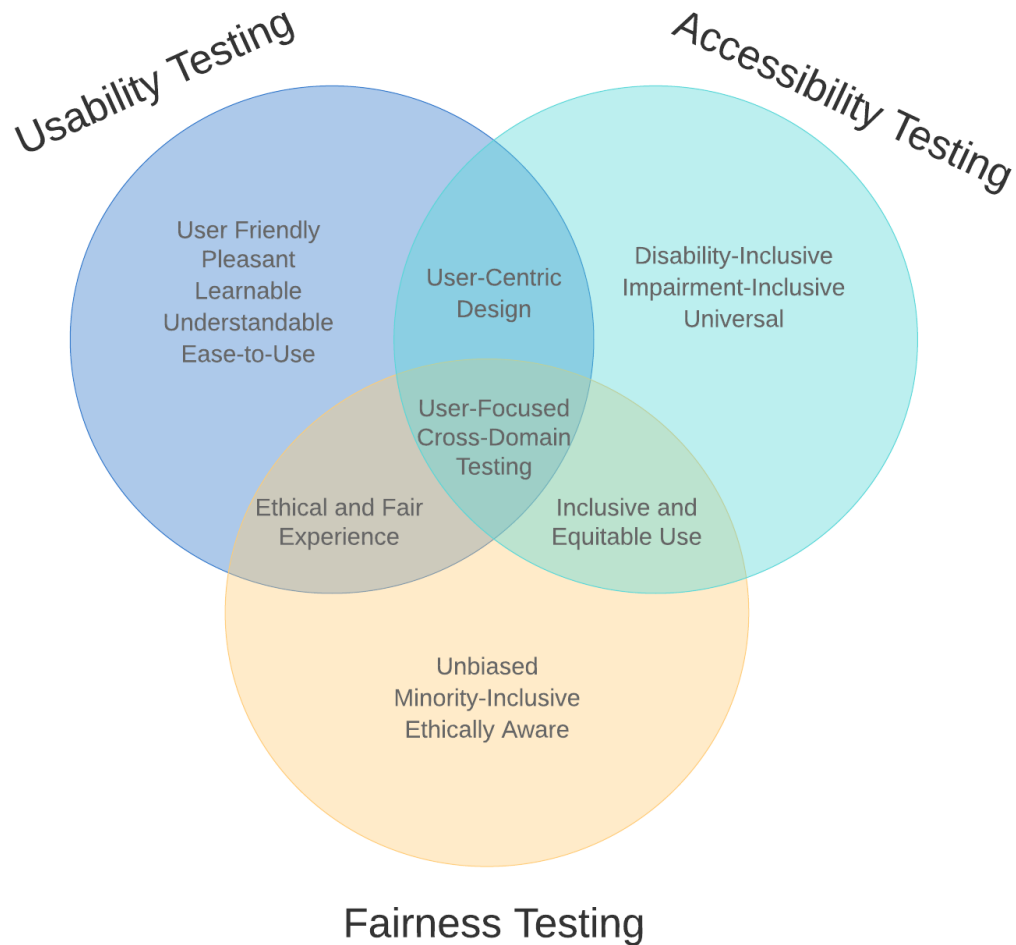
Usability Testing

Accessibility Testing

User Friendly
Pleasant
Learnable
Understandable
Ease-to-Use

User-Centric Design

Disability-Inclusive
Impairment-Inclusive
Universal

User-Focused Cross-Domain Testing

Ethical and Fair Experience

Inclusive and Equitable Use

Unbiased
Minority-Inclusive
Ethically Aware

Fairness Testing